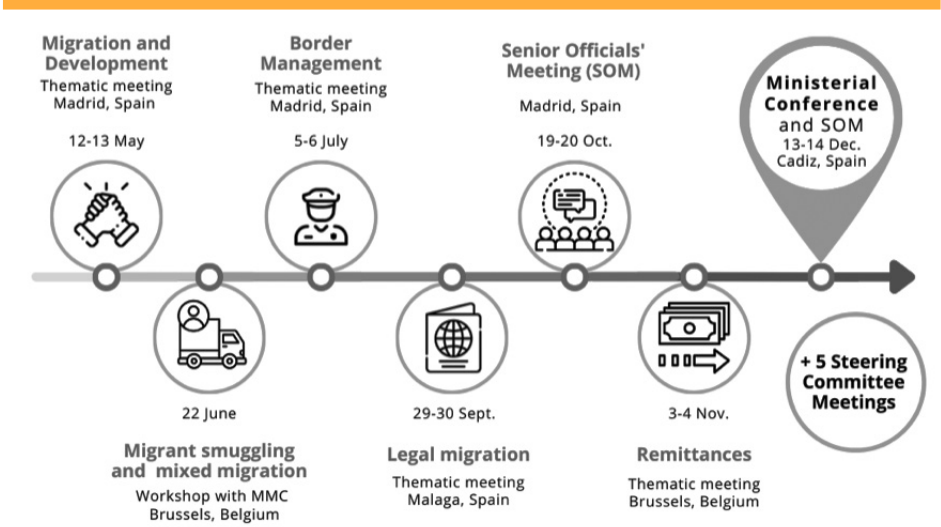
Migration and Development
Thematic meeting
Madrid, Spain

12-13 May

Border Management
Thematic meeting
Madrid, Spain

5-6 July

Senior Officials' Meeting (SOM)

Madrid, Spain

19-20 Oct.

Ministerial Conference and SOM
13-14 Dec.
Cadiz, Spain

22 June

Migrant smuggling and mixed migration
Workshop with MMC
Brussels, Belgium

29-30 Sept.

Legal migration
Thematic meeting
Malaga, Spain

3-4 Nov.

Remittances
Thematic meeting
Brussels, Belgium

+ 5 Steering Committee Meetings